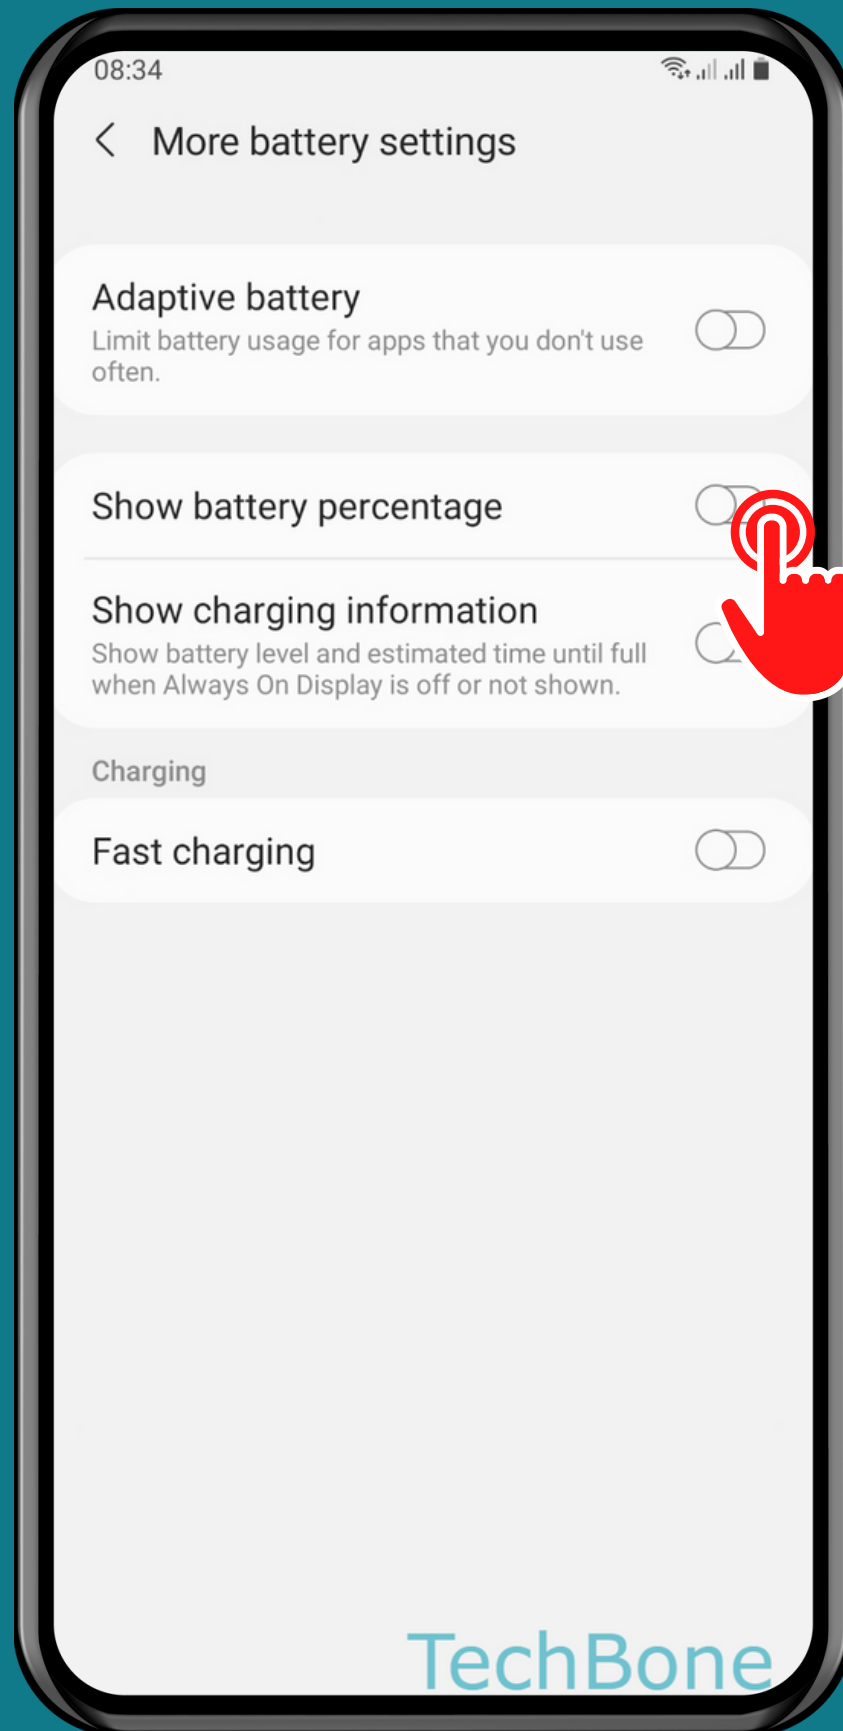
08:34

More battery settings

Adaptive battery
Limit battery usage for apps that you don't use often.

Show battery percentage

Show charging information
Show battery level and estimated time until full when Always On Display is off or not shown.

Charging

Fast charging

TechBone